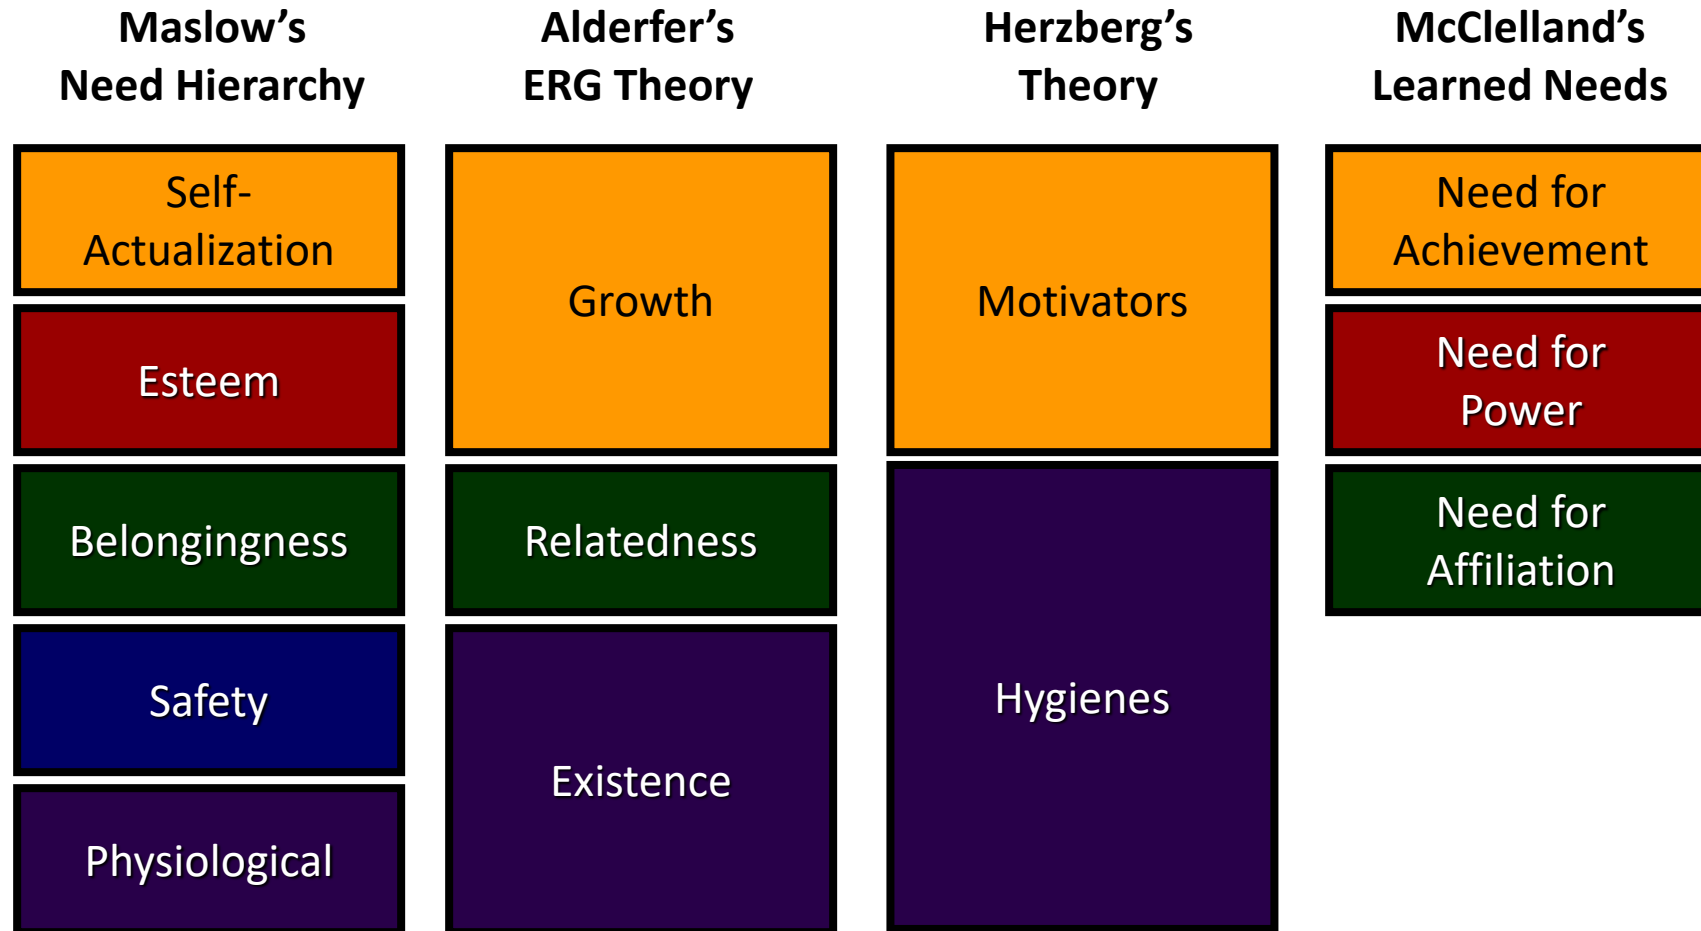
| Maslow's Need Hierarchy | Alderfer's ERG Theory | Herzberg's Theory | McClelland's Learned Needs |
|---|---|---|---|
| Self-Actualization | Growth | Motivators | Need for Achievement |
| Esteem | | | Need for Power |
| Belongingness | Relatedness | Hygienes | Need for Affiliation |
| Safety | Existence | | |
| Physiological | | | |